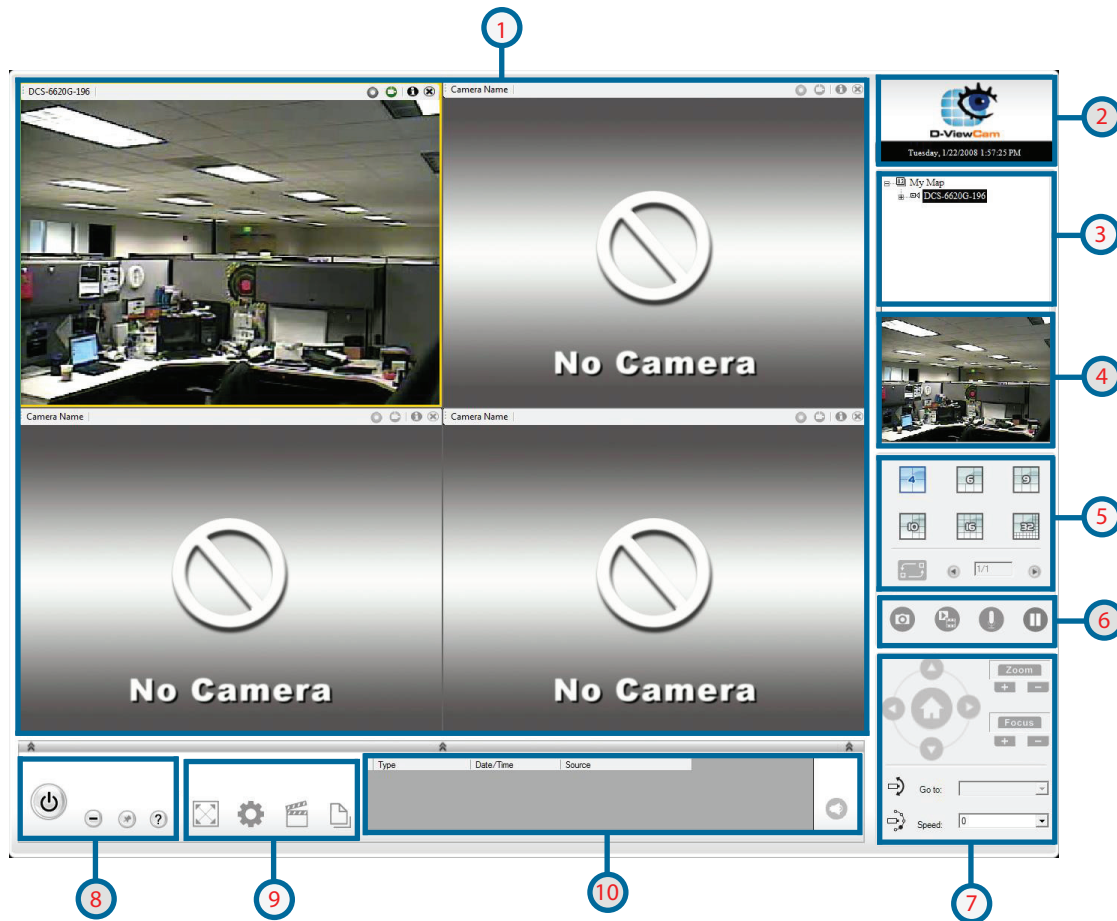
1

DCS-6620G-196

Camera Name

No Camera

Camera Name

No Camera

Camera Name

No Camera

2

D-ViewCam

Tuesday, 1/22/2008 1:57:25 PM

3

My Map

DCS-6620G-196

4

5

4 6 9

10 16 32

1/1

6

Zoom

Focus

Go to:

Speed: 0

7

?

8

9

Type | Date/Time | Source

10